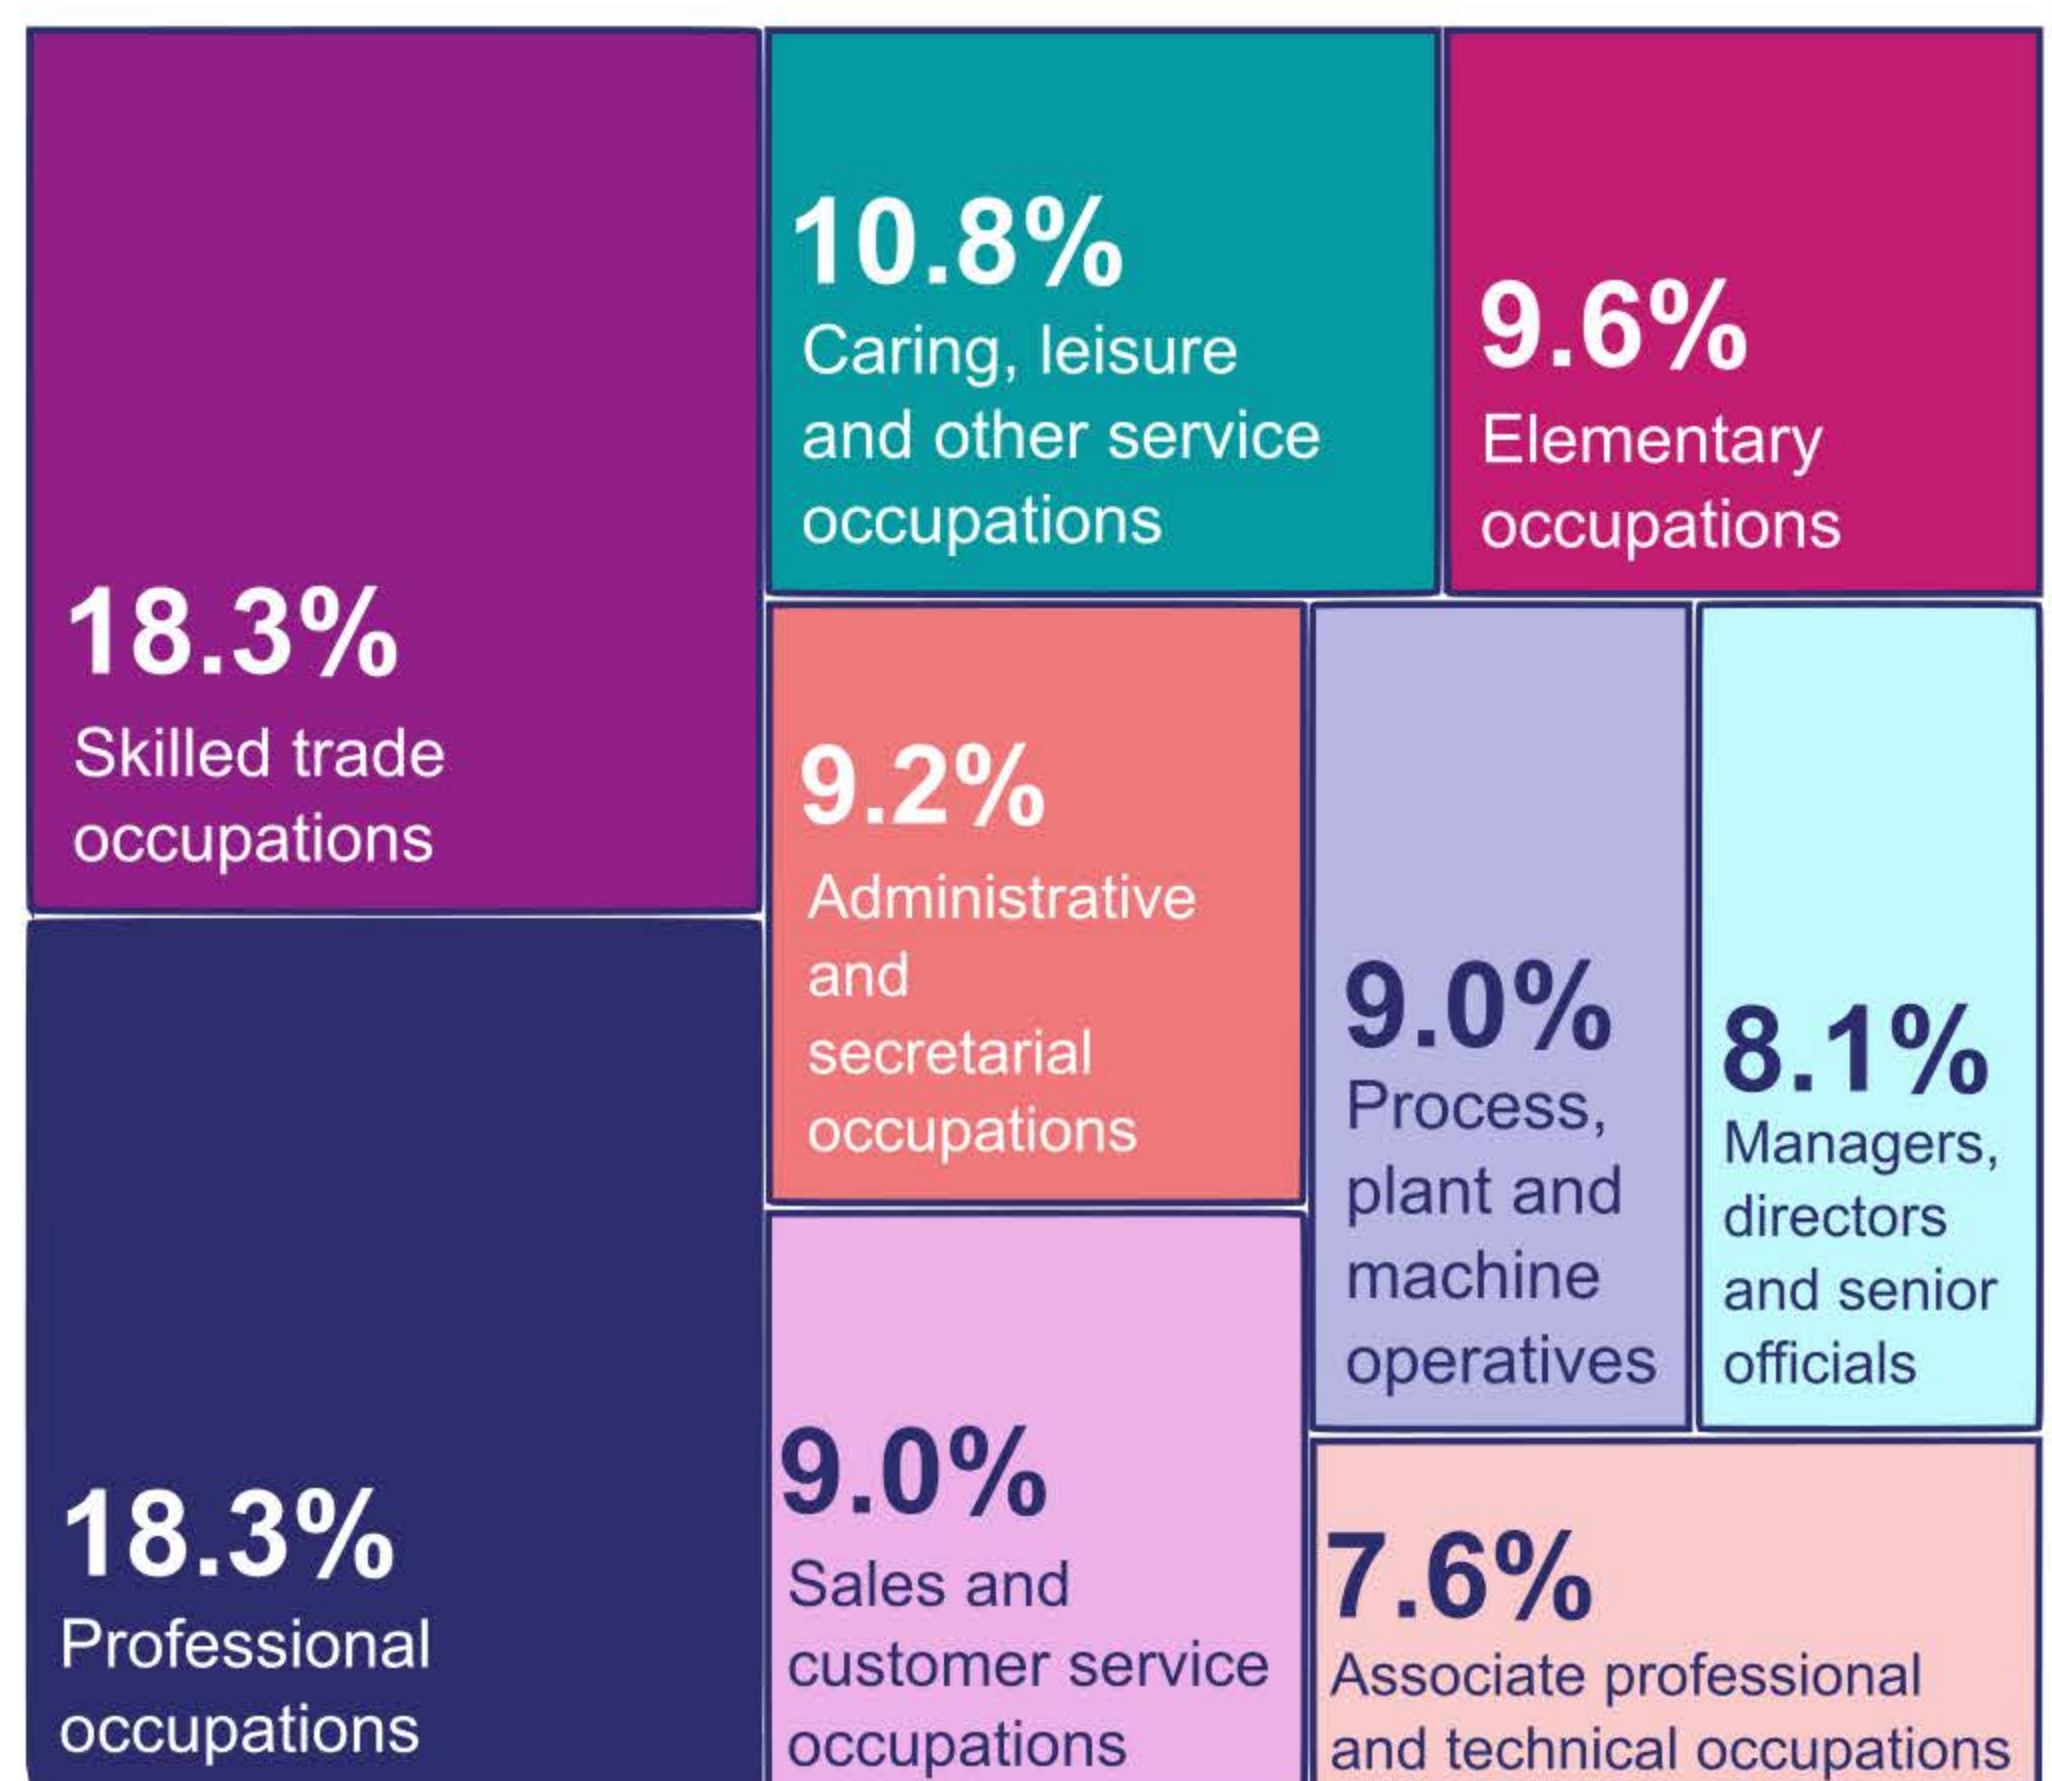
18.3%
Skilled trade occupations

10.8%
Caring, leisure and other service occupations

9.6%
Elementary occupations

18.3%
Professional occupations

9.2%
Administrative and secretarial occupations

9.0%
Process, plant and machine operatives

8.1%
Managers, directors and senior officials

9.0%
Sales and customer service occupations

7.6%
Associate professional and technical occupations